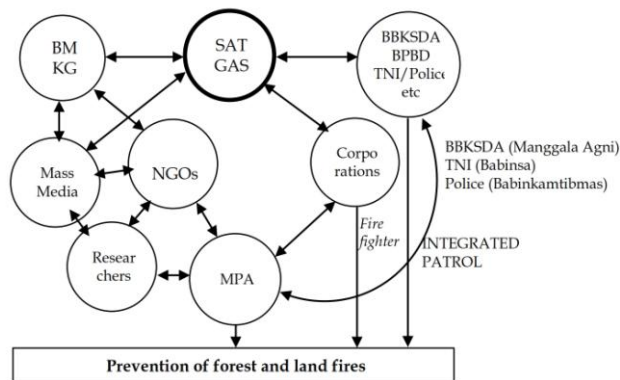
BM KG

SAT GAS

BBKSDA BPBD TNI/Police etc

Mass Media

NGOs

Corpo rations

BBKSDA (Manggala Agni)
TNI (Babinsa)
Police (Babinkamtibmas)

Fire fighter

INTEGRATED PATROL

Resear chers

MPA

Prevention of forest and land fires